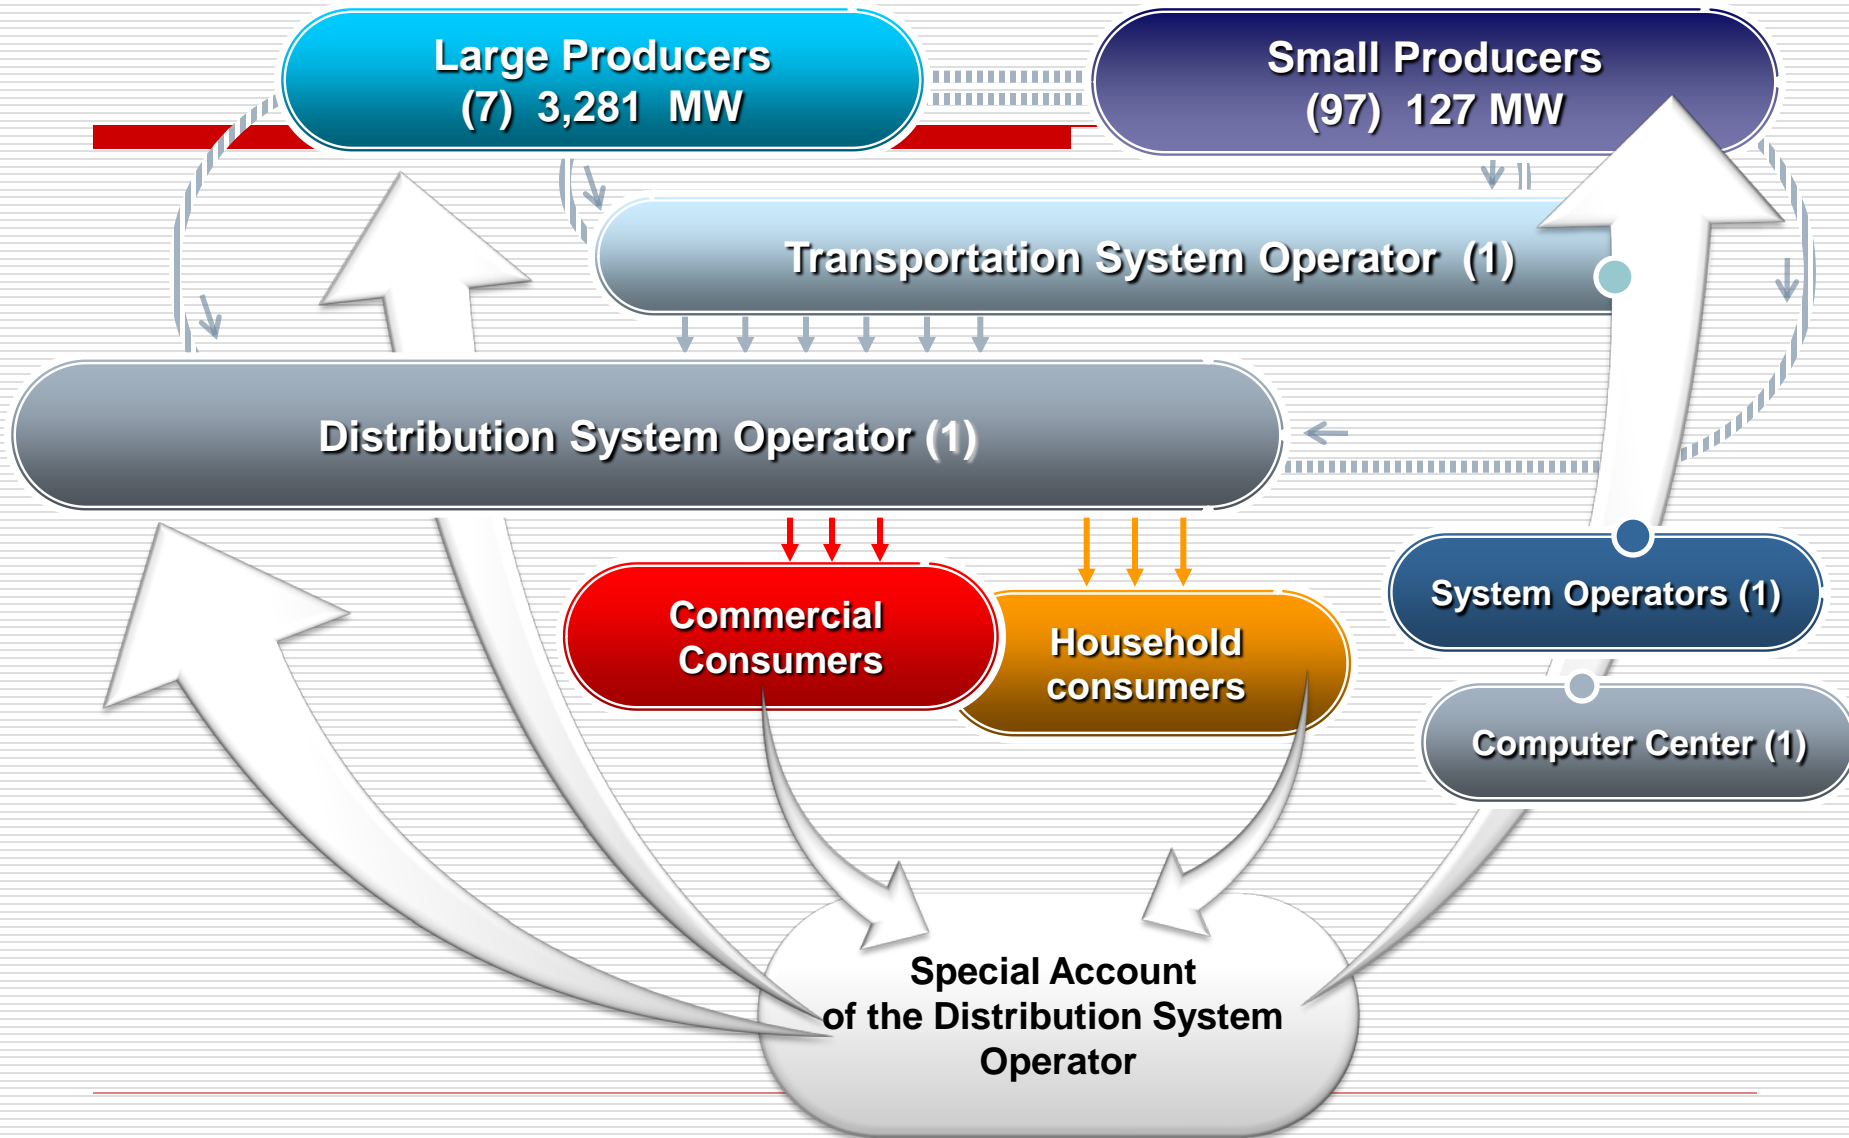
Large Producers
(7) 3,281 MW

Small Producers
(97) 127 MW

Transportation System Operator (1)

Distribution System Operator (1)

Commercial Consumers

Household consumers

System Operators (1)

Computer Center (1)

Special Account
of the Distribution System
Operator